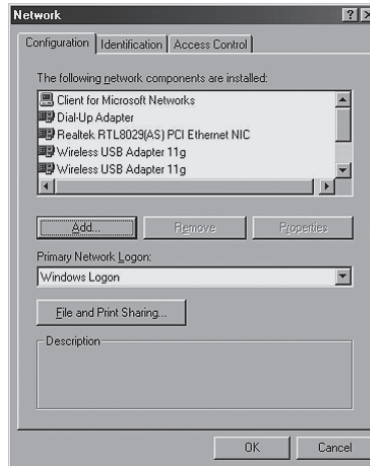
Network

?

Configuration | Identification | Access Control

The following network components are installed:

Client for Microsoft Networks
Dial-Up Adapter
Realtek RTL8029(AS) PCI Ethernet NIC
Wireless USB Adapter 11g
Wireless USB Adapter 11g

Add... | Remove | Properties

Primary Network Logon:
Windows Logon

File and Print Sharing...

Description

OK | Cancel